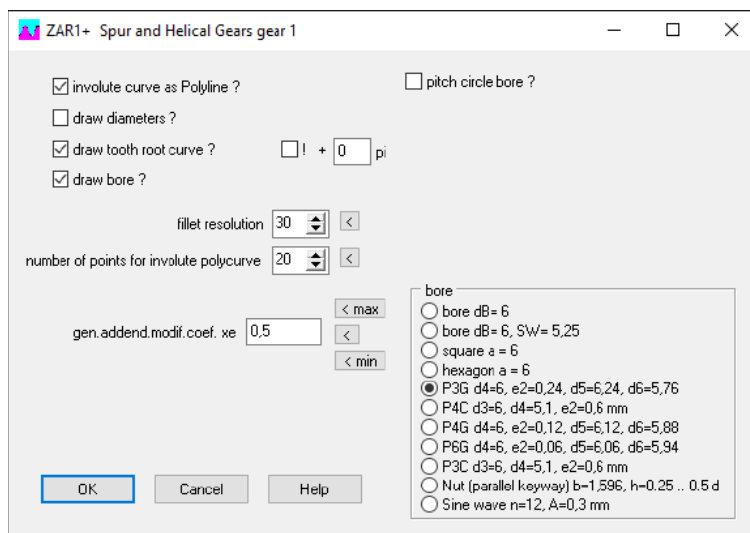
ZAR1+ Spur and Helical Gears gear 1

involute curve as Polyline ?

pitch circle bore ?

draw diameters ?

draw tooth root curve ?

! + 0 pi

draw bore ?

fillet resolution 30 <

number of points for involute polycurve 20 <

gen.addend.modif.coef. xe 0,5

< max

<

< min

bore

bore dB= 6

bore dB= 6, SW= 5,25

square a = 6

hexagon a = 6

P3G d4=6, e2=0,24, d5=6,24, d6=5,76

P4C d3=6, d4=5,1, e2=0,6 mm

P4G d4=6, e2=0,12, d5=6,12, d6=5,88

P6G d4=6, e2=0,06, d5=6,06, d6=5,94

P3C d3=6, d4=5,1, e2=0,6 mm

Nut (parallel keyway) b=1,596, h=-0.25 .. 0.5 d

Sine wave n=12, A=0,3 mm

OK

Cancel

Help